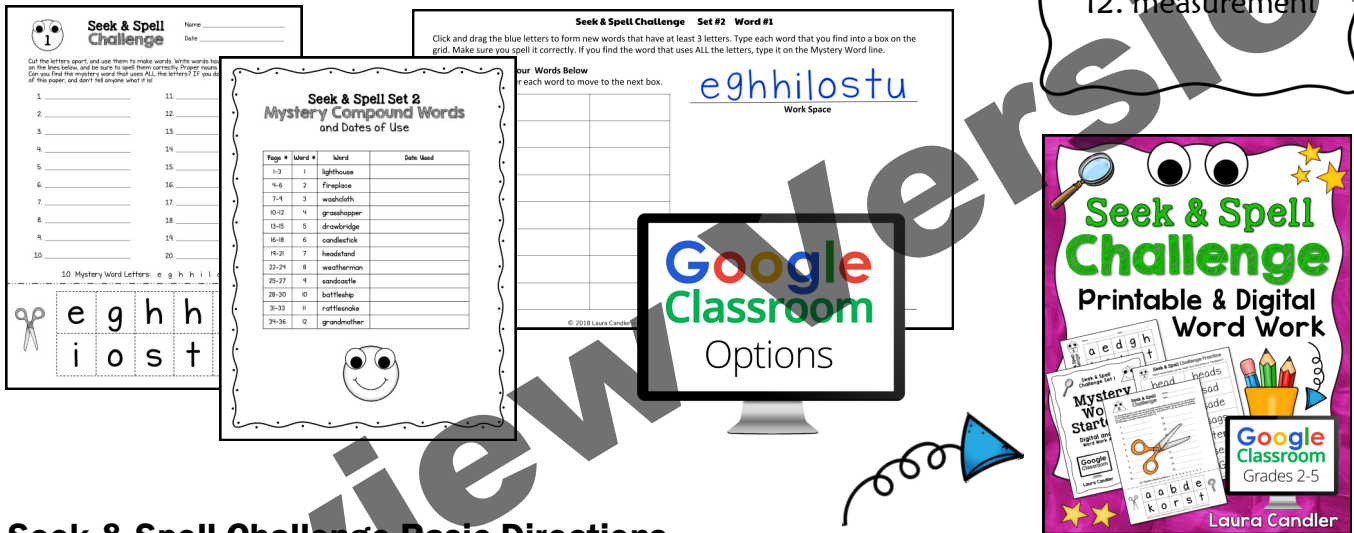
12. measurement

1
Seek & Spell Challenge
Name
Date

Cut the letters apart, and use them to make words. Write words hav on the lines below, and be sure to spell them correctly. Proper nouns Can you find the mystery word that uses ALL the letters? If you d of this paper, and don't tell anyone what it is!

1.
2.
3.
4.
5.
6.
7.
8.
9.
10.
11.
12.
13.
14.
15.
16.
17.
18.
19.
20.

10 Mystery Word Letters: e g h h i l

e g h h
i o s t

Seek & Spell Set 2
Mystery Compound Words
and Dates of Use

| Page # | Word # | Word | Date Used |
|---|---|---|---|
| 1-3 | 1 | lighthouse | |
| 4-6 | 2 | fireplace | |
| 7-9 | 3 | washcloth | |
| 10-12 | 4 | grasshopper | |
| 13-15 | 5 | drawbridge | |
| 16-18 | 6 | candlestick | |
| 19-21 | 7 | headstand | |
| 22-24 | 8 | weatherman | |
| 25-27 | 9 | sandcastle | |
| 28-30 | 10 | battleship | |
| 31-33 | 11 | rattlesnake | |
| 34-36 | 12 | grandmother | |

Seek & Spell Challenge Set #2 Word #1

Click and drag the blue letters to form new words that have at least 3 letters. Type each word that you find into a box on the grid. Make sure you spell it correctly. If you find the word that uses ALL the letters, type it on the Mystery Word line.

our Words Below
r each word to move to the next box.

eghhilostu
Work Space

© 2018 Laura Candler

Google
Classroom
Options

Seek & Spell
Challenge
Printable & Digital
Word Work

a e d g h
Seek & Spell Challenge Set 1
Mystery Wo Start
Digital and Word Wo
Google Classroom
Laura Candler
Seek & Spell Challenge Practice
bead
sad
sag
a a b d e
k o r s t
Google
Classroom
Grades 2-5
Laura Candler

Preview Version

Seek & Spell Challenge Basic Directions